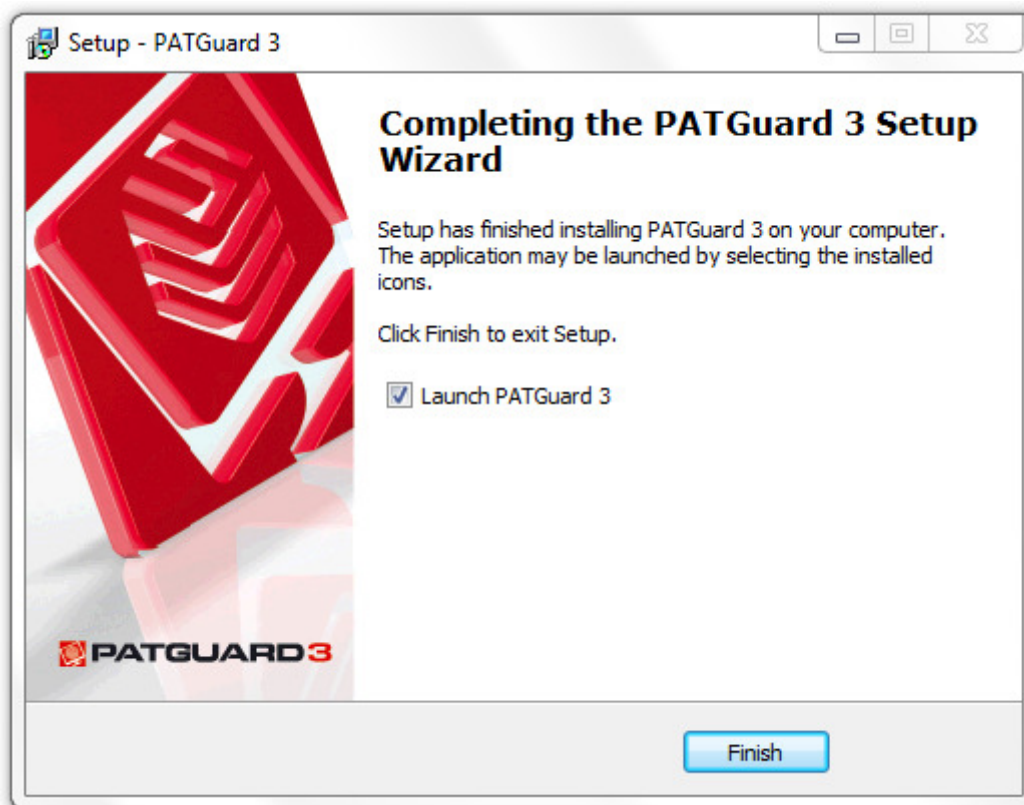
Setup - PATGuard 3

Completing the PATGuard 3 Setup Wizard

Setup has finished installing PATGuard 3 on your computer. The application may be launched by selecting the installed icons.

Click Finish to exit Setup.

Launch PATGuard 3

PATGUARD3

Finish